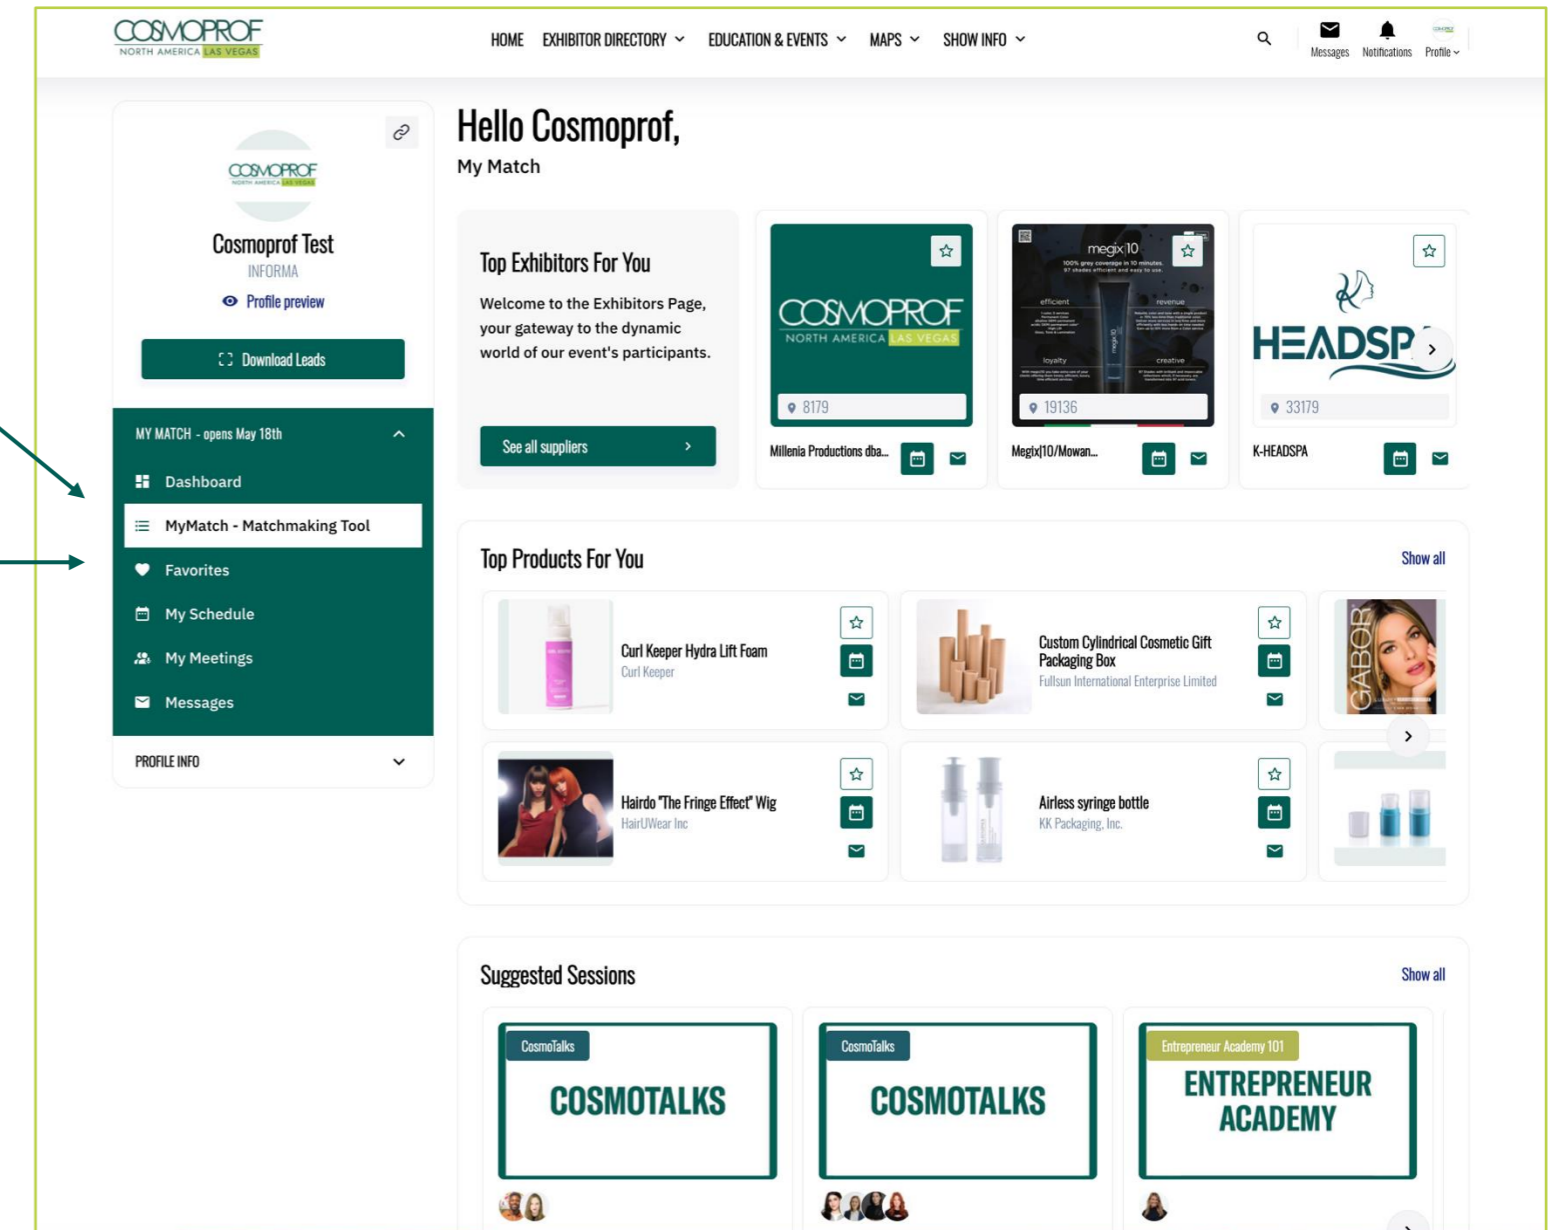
COSMOPROF NORTH AMERICA LAS VEGAS

HOME EXHIBITOR DIRECTORY EDUCATION & EVENTS MAPS SHOW INFO

Messages Notifications Profile

COSMOPROF NORTH AMERICA LAS VEGAS

Cosmoprof Test
INFORMA
Profile preview

Download Leads

MY MATCH - opens May 18th
Dashboard
MyMatch - Matchmaking Tool
Favorites
My Schedule
My Meetings
Messages

PROFILE INFO

Hello Cosmoprof,
My Match

Top Exhibitors For You

Welcome to the Exhibitors Page, your gateway to the dynamic world of our event's participants.

See all suppliers

COSMOPROF NORTH AMERICA LAS VEGAS
8179
Millenia Productions dba...

megix10
efficient revenue loyalty creative
19136
Megix|10/Mowan...

HEADSP
33179
K-HEADSPA

Top Products For You

Show all

Curl Keeper Hydra Lift Foam
Curl Keeper

Custom Cylindrical Cosmetic Gift Packaging Box
Fullsun International Enterprise Limited

GABOR

Hairdo "The Fringe Effect" Wig
HairUWear Inc

Airless syringe bottle
KK Packaging, Inc.

Suggested Sessions

Show all

CosmoTalks
COSMOTALKS

CosmoTalks
COSMOTALKS

Entrepreneur Academy 101
ENTREPRENEUR ACADEMY